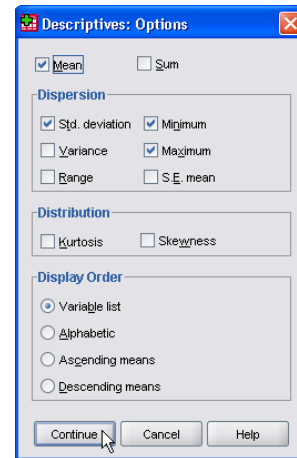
Descriptives: Options

Mean
Sum

Dispersion
Std. deviation
Minimum
Variance
Maximum
Range
S.E. mean

Distribution
Kurtosis
Skewness

Display Order
Variable list
Alphabetic
Ascending means
Descending means

Continue
Cancel
Help